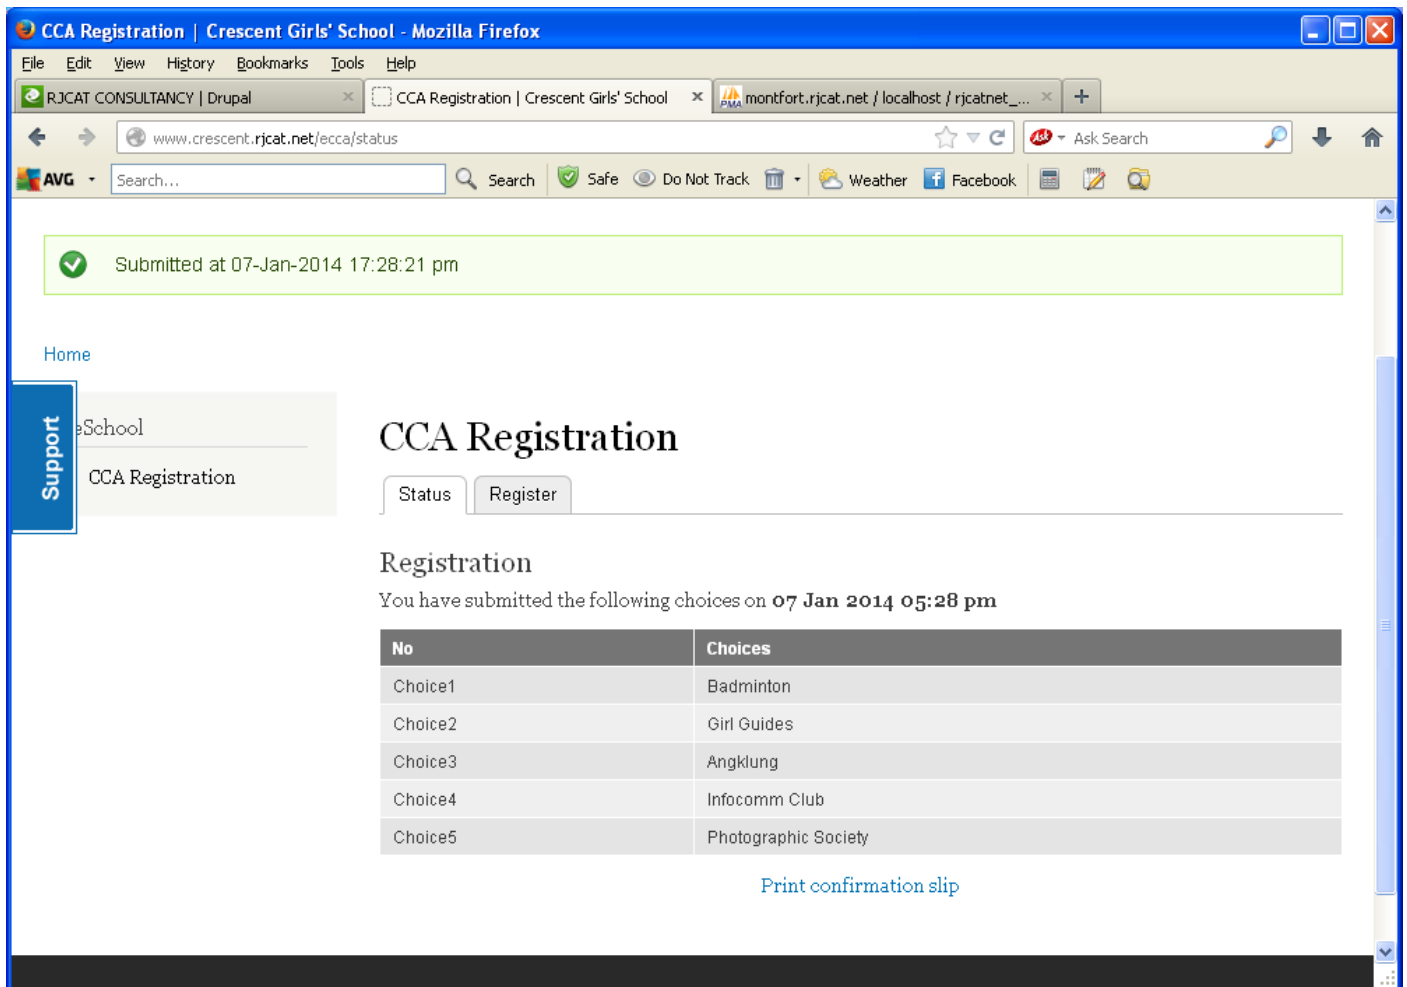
CCA Registration | Crescent Girls' School - Mozilla Firefox

File Edit View History Bookmarks Tools Help

RJCAT CONSULTANCY | Drupal × CCA Registration | Crescent Girls' School × montfort.rjcat.net / localhost / rjcatnet_... × +

www.crescent.rjcat.net/ecca/status

Ask Search

AVG Search... Search Safe Do Not Track Weather Facebook

Submitted at 07-Jan-2014 17:28:21 pm

Home

Support

eSchool

CCA Registration

CCA Registration

Status Register

Registration

You have submitted the following choices on **07 Jan 2014 05:28 pm**

| No | Choices |
|---|---|
| Choice1 | Badminton |
| Choice2 | Girl Guides |
| Choice3 | Angklung |
| Choice4 | Infocomm Club |
| Choice5 | Photographic Society |

Print confirmation slip